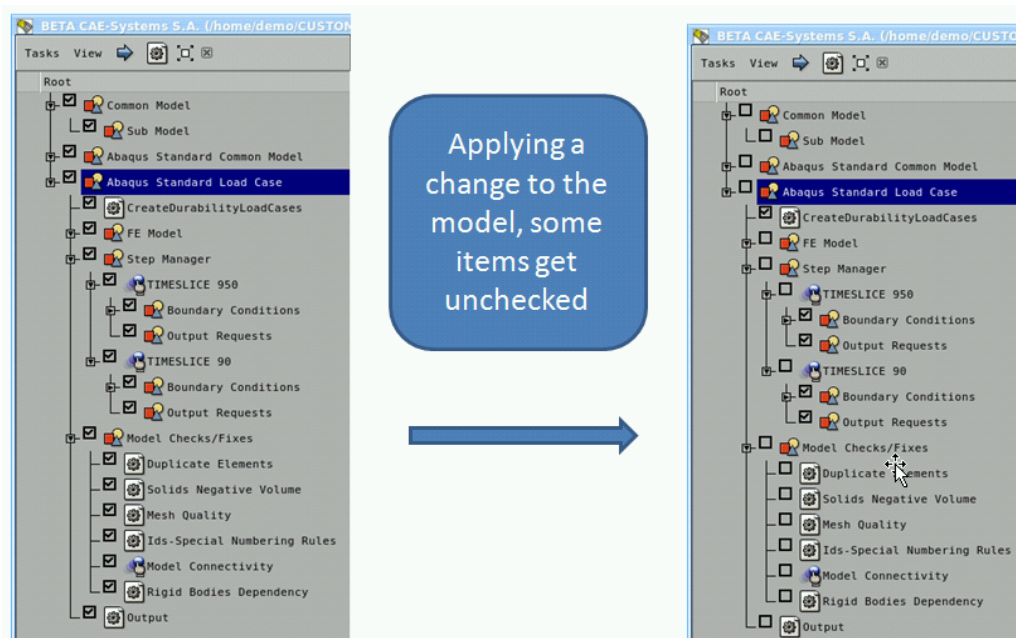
BETA CAE-Systems S.A. (/home/demo/CUSTOM
Tasks View
Root
Common Model
Sub Model
Abaqus Standard Common Model
Abaqus Standard Load Case
CreateDurabilityLoadCases
FE Model
Step Manager
TIMESLICE 950
Boundary Conditions
Output Requests
TIMESLICE 90
Boundary Conditions
Output Requests
Model Checks/Fixes
Duplicate Elements
Solids Negative Volume
Mesh Quality
Ids-Special Numbering Rules
Model Connectivity
Rigid Bodies Dependency
Output

Applying a change to the model, some items get unchecked

BETA CAE-Systems S.A. (/home/demo/CUSTO
Tasks View
Root
Common Model
Sub Model
Abaqus Standard Common Model
Abaqus Standard Load Case
CreateDurabilityLoadCases
FE Model
Step Manager
TIMESLICE 950
Boundary Conditions
Output Requests
TIMESLICE 90
Boundary Conditions
Output Requests
Model Checks/Fixes
Duplicate Elements
Solids Negative Volume
Mesh Quality
Ids-Special Numbering Rules
Model Connectivity
Rigid Bodies Dependency
Output